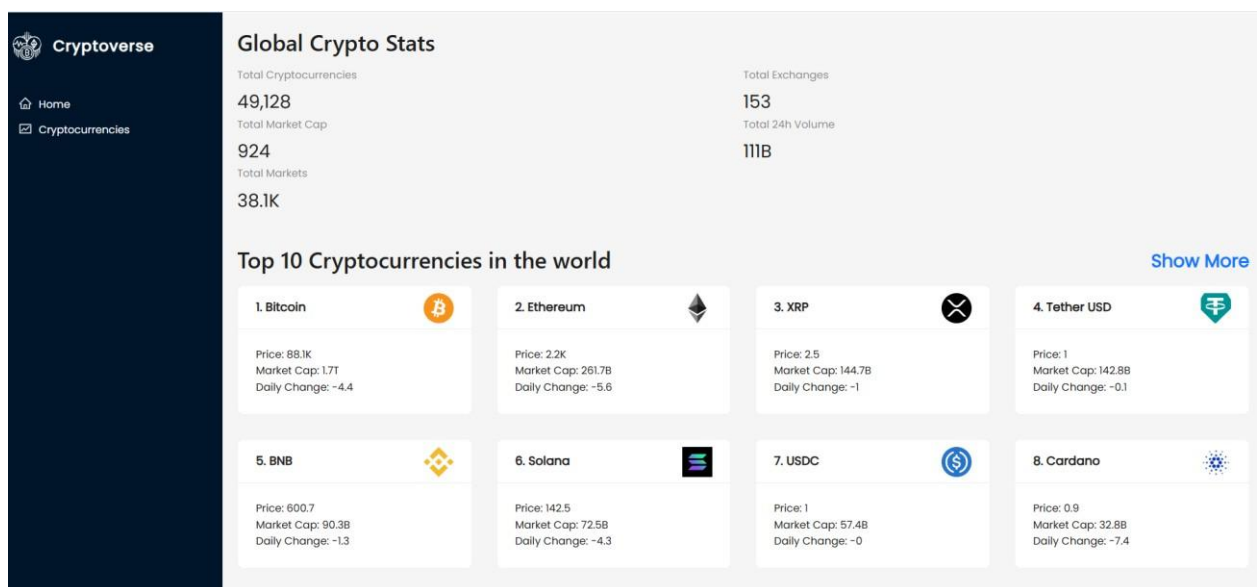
Cryptoverse

Home
Cryptocurrencies

Global Crypto Stats

Total Cryptocurrencies
49,128
Total Market Cap
924
Total Markets
38.1K

Total Exchanges
153
Total 24h Volume
111B

Top 10 Cryptocurrencies in the world

Show More

1. Bitcoin
Price: 88.1K
Market Cap: 1.7T
Daily Change: -4.4

2. Ethereum
Price: 2.2K
Market Cap: 261.7B
Daily Change: -5.6

3. XRP
Price: 2.5
Market Cap: 144.7B
Daily Change: -1

4. Tether USD
Price: 1
Market Cap: 142.8B
Daily Change: -0.1

5. BNB
Price: 600.7
Market Cap: 90.3B
Daily Change: -1.3

6. Solana
Price: 142.5
Market Cap: 72.5B
Daily Change: -4.3

7. USDC
Price: 1
Market Cap: 57.4B
Daily Change: -0

8. Cardano
Price: 0.9
Market Cap: 32.8B
Daily Change: -7.4